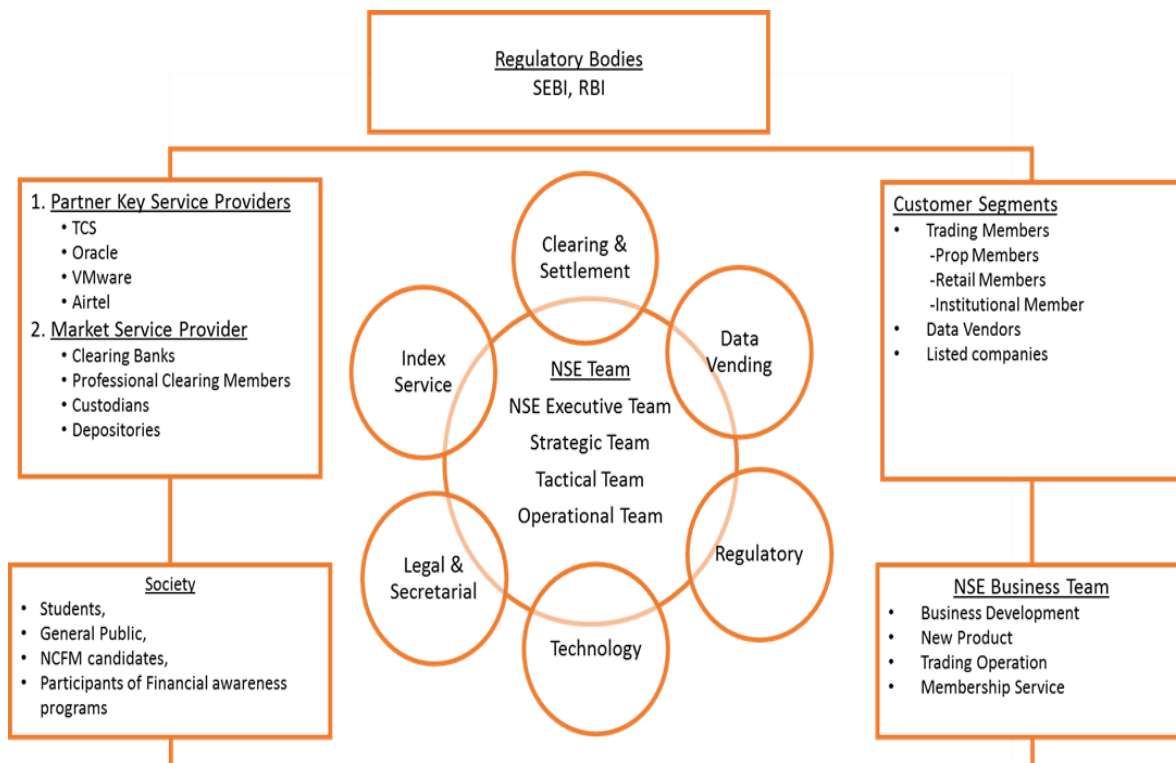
Regulatory Bodies
SEBI, RBI

1. Partner Key Service Providers
- TCS
- Oracle
- VMware
- Airtel

2. Market Service Provider
- Clearing Banks
- Professional Clearing Members
- Custodians
- Depositories

Clearing & Settlement

Data Vending

Index Service

NSE Team
NSE Executive Team
Strategic Team
Tactical Team
Operational Team

Regulatory

Legal & Secretarial

Technology

Customer Segments
- Trading Members
-Prop Members
-Retail Members
-Institutional Member
- Data Vendors
- Listed companies

Society
- Students,
- General Public,
- NCFM candidates,
- Participants of Financial awareness programs

NSE Business Team
- Business Development
- New Product
- Trading Operation
- Membership Service